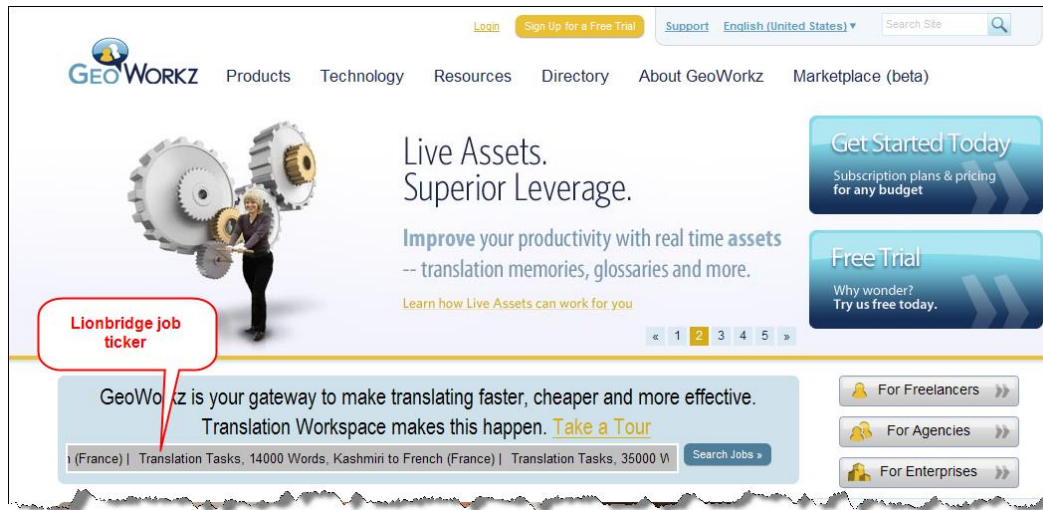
Login Sign Up for a Free Trial Support English (United States) ▾ Search Site

GEOWORKZ Products Technology Resources Directory About GeoWorkz Marketplace (beta)

Live Assets.
Superior Leverage.

Improve your productivity with real time assets -- translation memories, glossaries and more.

Learn how Live Assets can work for you

« 1 2 3 4 5 »

Get Started Today
Subscription plans & pricing for any budget

Free Trial
Why wonder? Try us free today.

Lionbridge job ticker

GeoWorkz is your gateway to make translating faster, cheaper and more effective. Translation Workspace makes this happen. Take a Tour

(France) | Translation Tasks, 14000 Words, Kashmiri to French (France) | Translation Tasks, 35000 W

Search Jobs »

For Freelancers
For Agencies
For Enterprises